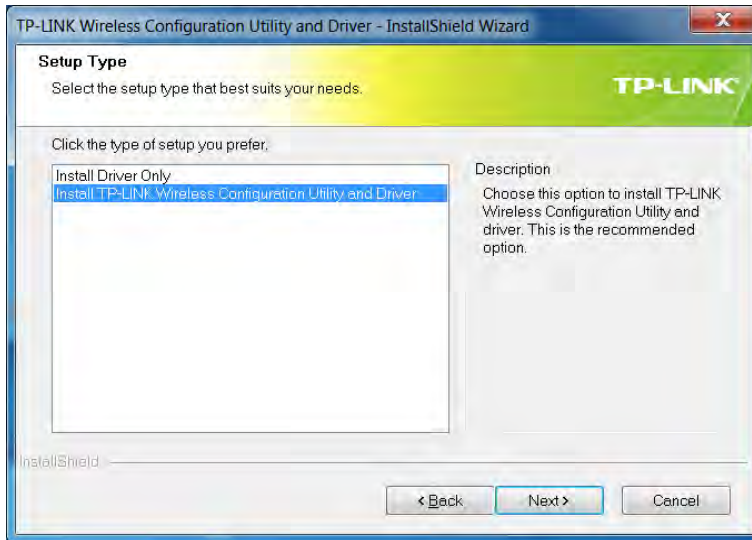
TP-LINK Wireless Configuration Utility and Driver - InstallShield Wizard

Setup Type

Select the setup type that best suits your needs.

TP-LINK

Click the type of setup you prefer.

Install Driver Only
Install TP-LINK Wireless Configuration Utility and Driver

Description

Choose this option to install TP-LINK Wireless Configuration Utility and driver. This is the recommended option.

InstallShield

< Back

Next >

Cancel